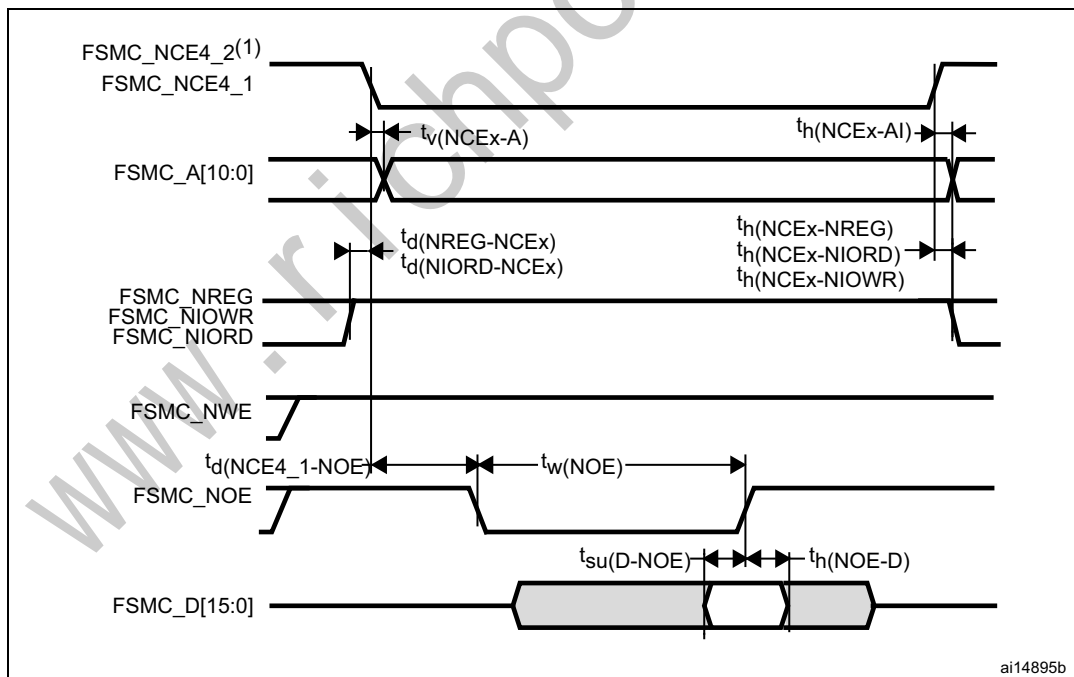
FSMC_NCE4_2$^{(1)}$
FSMC_NCE4_1

$t_{v(NCEx-A)}$

$t_{h(NCEx-AI)}$

FSMC_A[10:0]

$t_{d(NREG-NCEx)}$
$t_{d(NIORD-NCEx)}$

$t_{h(NCEx-NREG)}$
$t_{h(NCEx-NIORD)}$
$t_{h(NCEx-NIOWR)}$

FSMC_NREG
FSMC_NIOWR
FSMC_NIORD

FSMC_NWE

$t_{d(NCE4\_1-NOE)}$

$t_{w(NOE)}$

FSMC_NOE

$t_{su(D-NOE)}$

$t_{h(NOE-D)}$

FSMC_D[15:0]

ai14895b

www.richpc